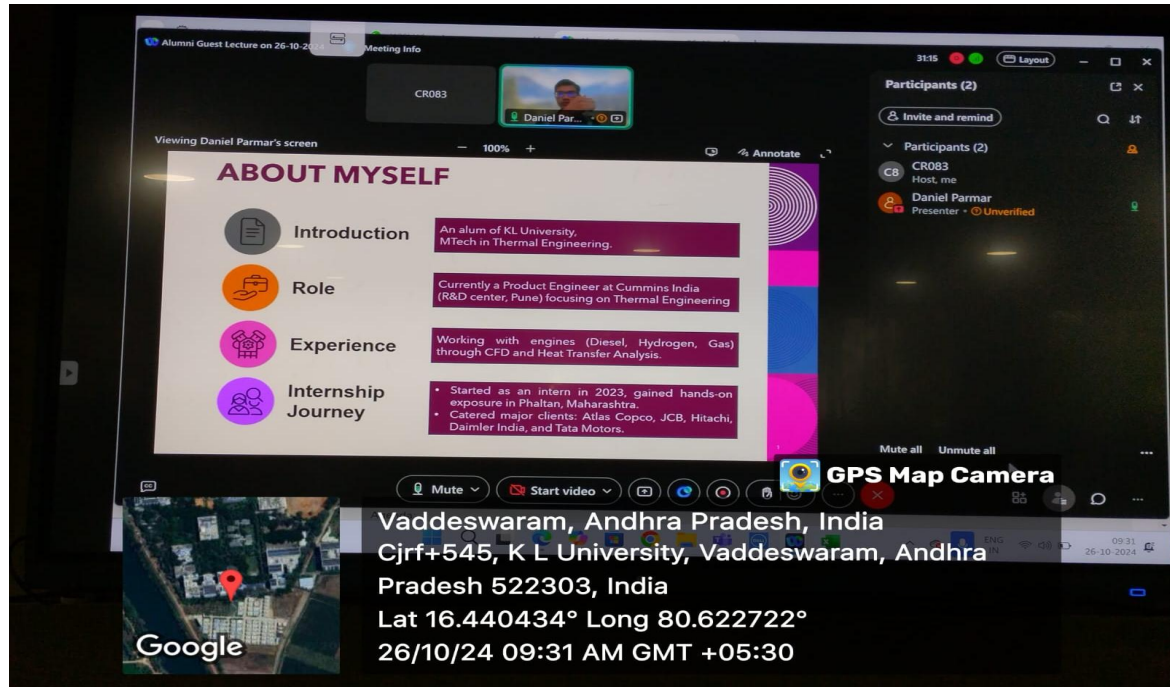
Alumni Guest Lecture on 26-10-2024 Meeting Info

31:15 Layout

CR083

Daniel Par...

Viewing Daniel Parmar's screen

100%

Annotate

ABOUT MYSELF

Introduction

An alum of KL University, MTech in Thermal Engineering.

Role

Currently a Product Engineer at Cummins India (R&D center, Pune) focusing on Thermal Engineering

Experience

Working with engines (Diesel, Hydrogen, Gas) through CFD and Heat Transfer Analysis.

Internship Journey

• Started as an intern in 2023, gained hands-on exposure in Phaltan, Maharashtra.
• Catered major clients: Atlas Copco, JCB, Hitachi, Daimler India, and Tata Motors.

Participants (2)

Invite and remind

Participants (2)

C8 CR083
Host, me

Daniel Parmar
Presenter • Unverified

Mute all Unmute all

Mute

Start video

ENG IN

09:31 26-10-2024

GPS Map Camera

Vaddeswaram, Andhra Pradesh, India
Cjrf+545, K L University, Vaddeswaram, Andhra Pradesh 522303, India
Lat 16.440434° Long 80.622722°
26/10/24 09:31 AM GMT +05:30

Google